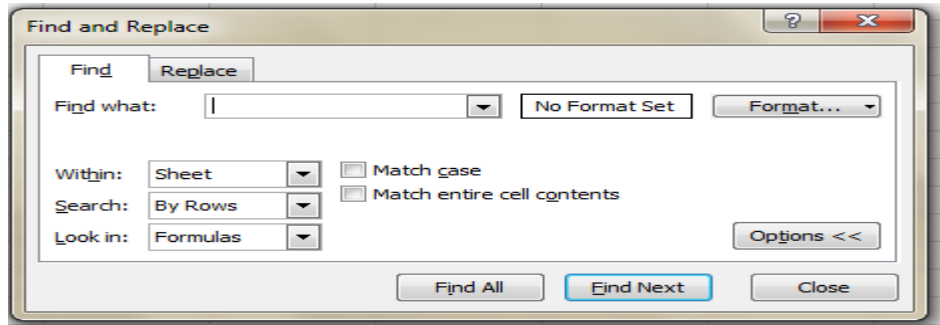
Find and Replace

?

X

Find

Replace

Find what:

No Format Set

Format...

Within:

Sheet

Match case

Match entire cell contents

Search:

By Rows

Look in:

Formulas

Options <<

Find All

Find Next

Close